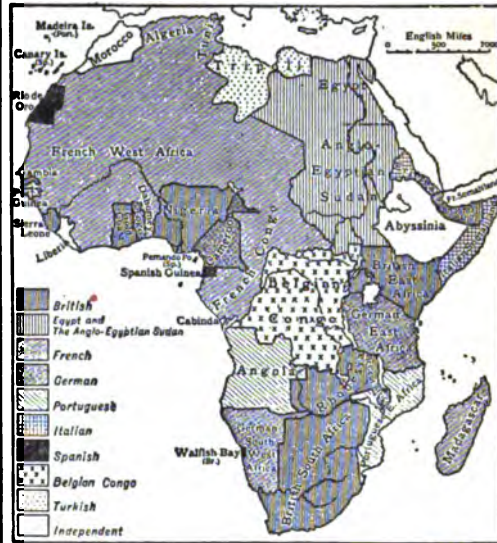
Madeira Is. (Port.)
Canary Is. (Sp.)
Morocco
Algeria
Tunis
Tripoli
Egypt
English Miles
0 500 1000
Rio de Oro
French West Africa
Anglo-Egyptian Sudan
Gambia
Port. Guinea
Sierra Leone
Liberia
Dahomey
Nigeria
Kamerun
Fernando Po (Sp.)
Spanish Guinea
Abyssinia
Fr. Somaliland
Br. Somaliland
It. Somaliland
British East Africa
Uganda
French Congo
Belgian Congo
Cabinda
German East Africa
Angola
Rhodesia
Nyasaland
Portuguese East Africa
Walfish Bay (Br.)
German South West Africa
British South Africa
Madagascar
British
Egypt and The Anglo-Egyptian Sudan
French
German
Portuguese
Italian
Spanish
Belgian Congo
Turkish
Independent